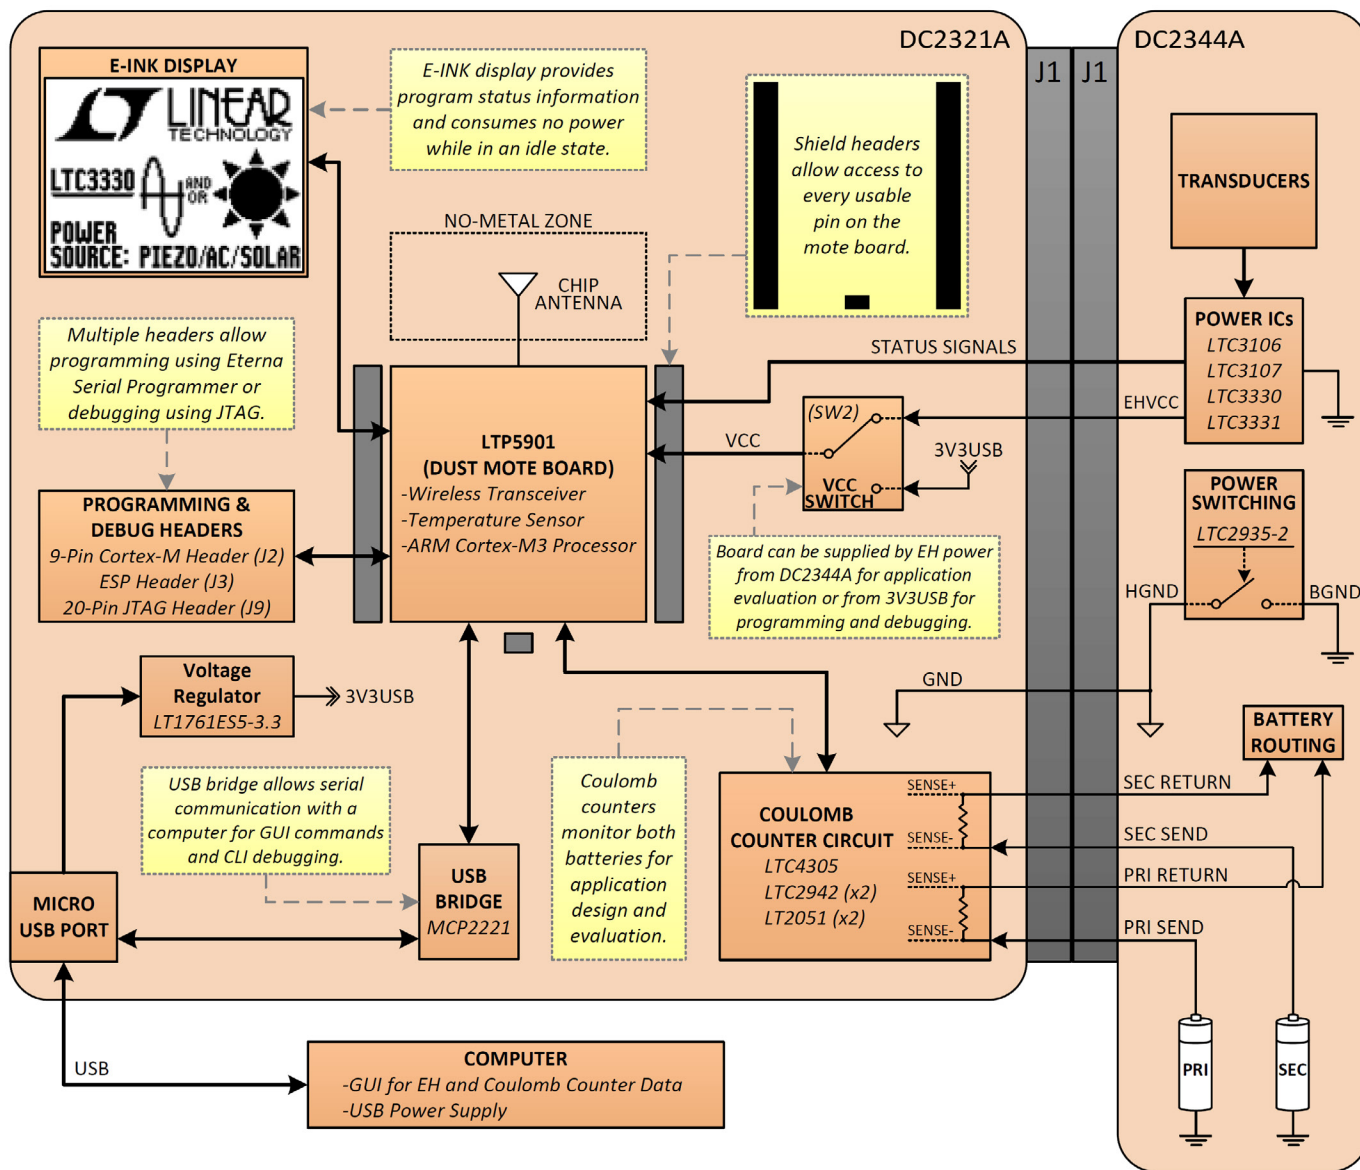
DC2321A

DC2344A

J1 J1

E-INK DISPLAY

LINEAR TECHNOLOGY

LTC3330 AND OR

POWER SOURCE: PIEZO/AC/SOLAR

E-INK display provides program status information and consumes no power while in an idle state.

Shield headers allow access to every usable pin on the mote board.

NO-METAL ZONE

CHIP ANTENNA

Multiple headers allow programming using Eterna Serial Programmer or debugging using JTAG.

LTP5901 (DUST MOTE BOARD)
-Wireless Transceiver
-Temperature Sensor
-ARM Cortex-M3 Processor

STATUS SIGNALS

VCC

(SW2)

VCC SWITCH

EHVCC

3V3USB

TRANSDUCERS

POWER ICs
LTC3106
LTC3107
LTC3330
LTC3331

POWER SWITCHING
LTC2935-2

HGND

BGND

PROGRAMMING & DEBUG HEADERS
9-Pin Cortex-M Header (J2)
ESP Header (J3)
20-Pin JTAG Header (J9)

Board can be supplied by EH power from DC2344A for application evaluation or from 3V3USB for programming and debugging.

Voltage Regulator
LT1761ES5-3.3

3V3USB

GND

BATTERY ROUTING

USB bridge allows serial communication with a computer for GUI commands and CLI debugging.

Coulomb counters monitor both batteries for application design and evaluation.

COULOMB COUNTER CIRCUIT
LTC4305
LTC2942 (x2)
LT2051 (x2)

SENSE+
SENSE-
SENSE+
SENSE-

SEC RETURN
SEC SEND
PRI RETURN
PRI SEND

MICRO USB PORT

USB BRIDGE
MCP2221

USB

COMPUTER
-GUI for EH and Coulomb Counter Data
-USB Power Supply

PRI

SEC